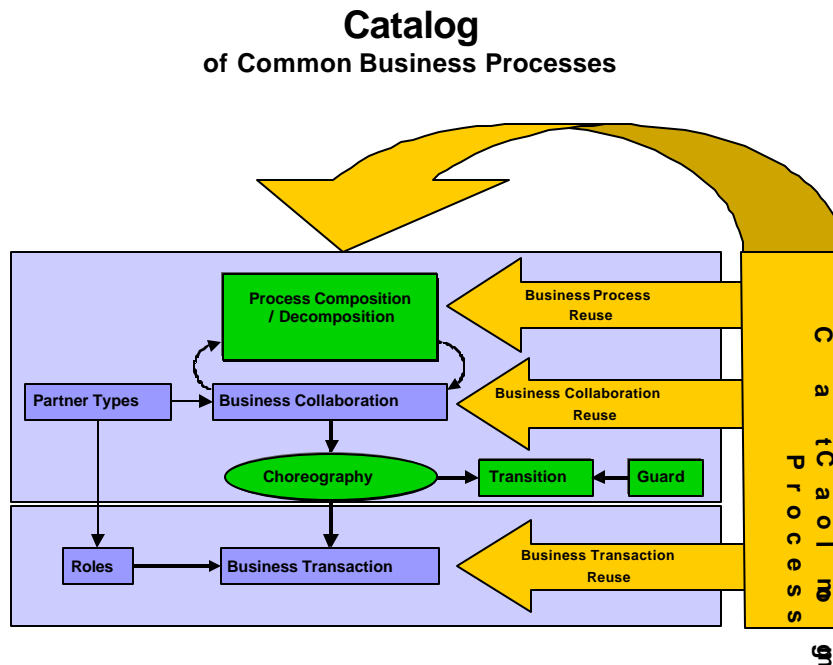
Catalog
of Common Business Processes

Process Composition / Decomposition

Business Process Reuse

Partner Types

Business Collaboration

Business Collaboration Reuse

Choreography

Transition

Guard

Roles

Business Transaction

Business Transaction Reuse

Catalog Common Process